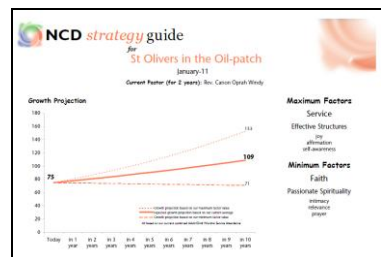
NCD strategy guide
for
St Olivers in the Oil-patch
January-11
Current Pastor (for 2 years): Rev. Canon Oprah Windy

Growth Projection

160
140
120
100
80
60
40
20
0

75
153
109
71

Today
in 1 year
in 2 years
in 3 years
in 4 years
in 5 years
in 6 years
in 7 years
in 8 years
in 9 years
in 10 years

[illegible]
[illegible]
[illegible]
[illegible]

Maximum Factors
Service
Effective Structures
joy
affirmation
self-awareness

Minimum Factors
Faith
Passionate Spirituality
intimacy
relevance
prayer